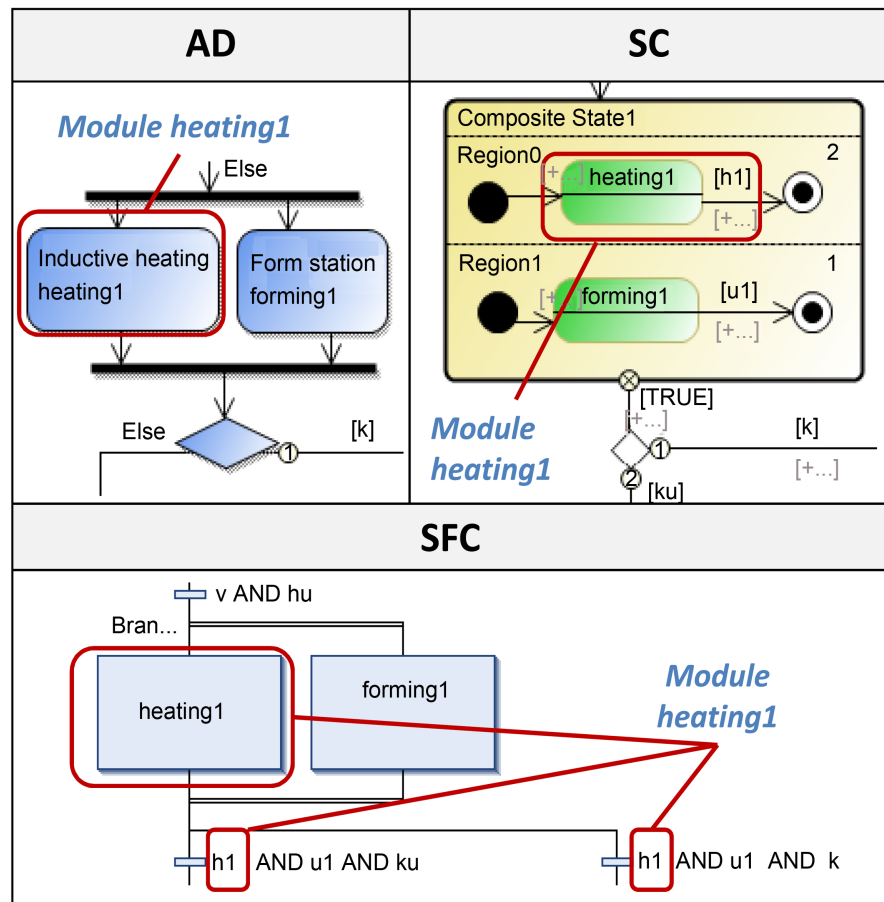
AD

Module heating1

Else

Inductive heating heating1

Form station forming1

Else

1

[k]

SC

Composite State1

Region0

2

[+...]

heating1

[h1]

[+...]

Region1

1

[+...]

forming1

[u1]

[+...]

[TRUE]

[+...]

Module heating1

1

[k]

[+...]

2

[ku]

SFC

v AND hu

Bran...

heating1

forming1

Module heating1

h1 AND u1 AND ku

h1 AND u1 AND k